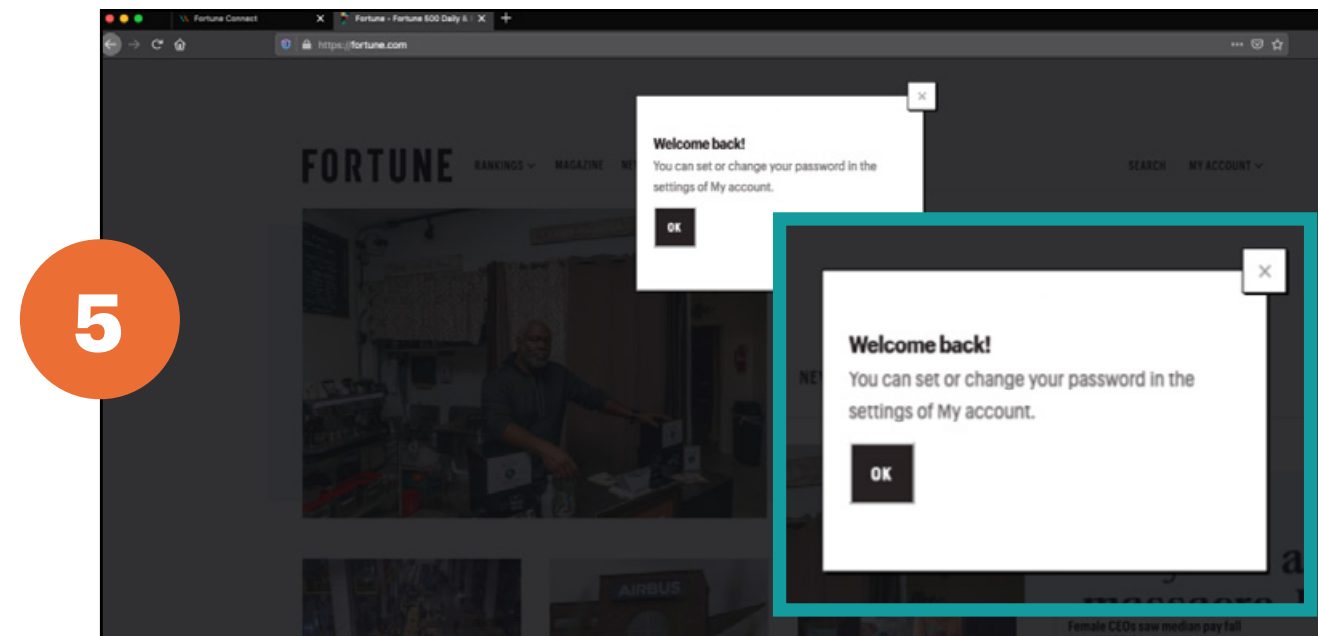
Fortune Connect
Fortune - Fortune 500 Daily & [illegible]
https://fortune.com

5

FORTUNE
RANKINGS
MAGAZINE
NE
SEARCH
MY ACCOUNT

×
Welcome back!
You can set or change your password in the settings of My account.
OK

×
Welcome back!
You can set or change your password in the settings of My account.
OK

NE
AIRBUS
Female CEOs saw median pay fall